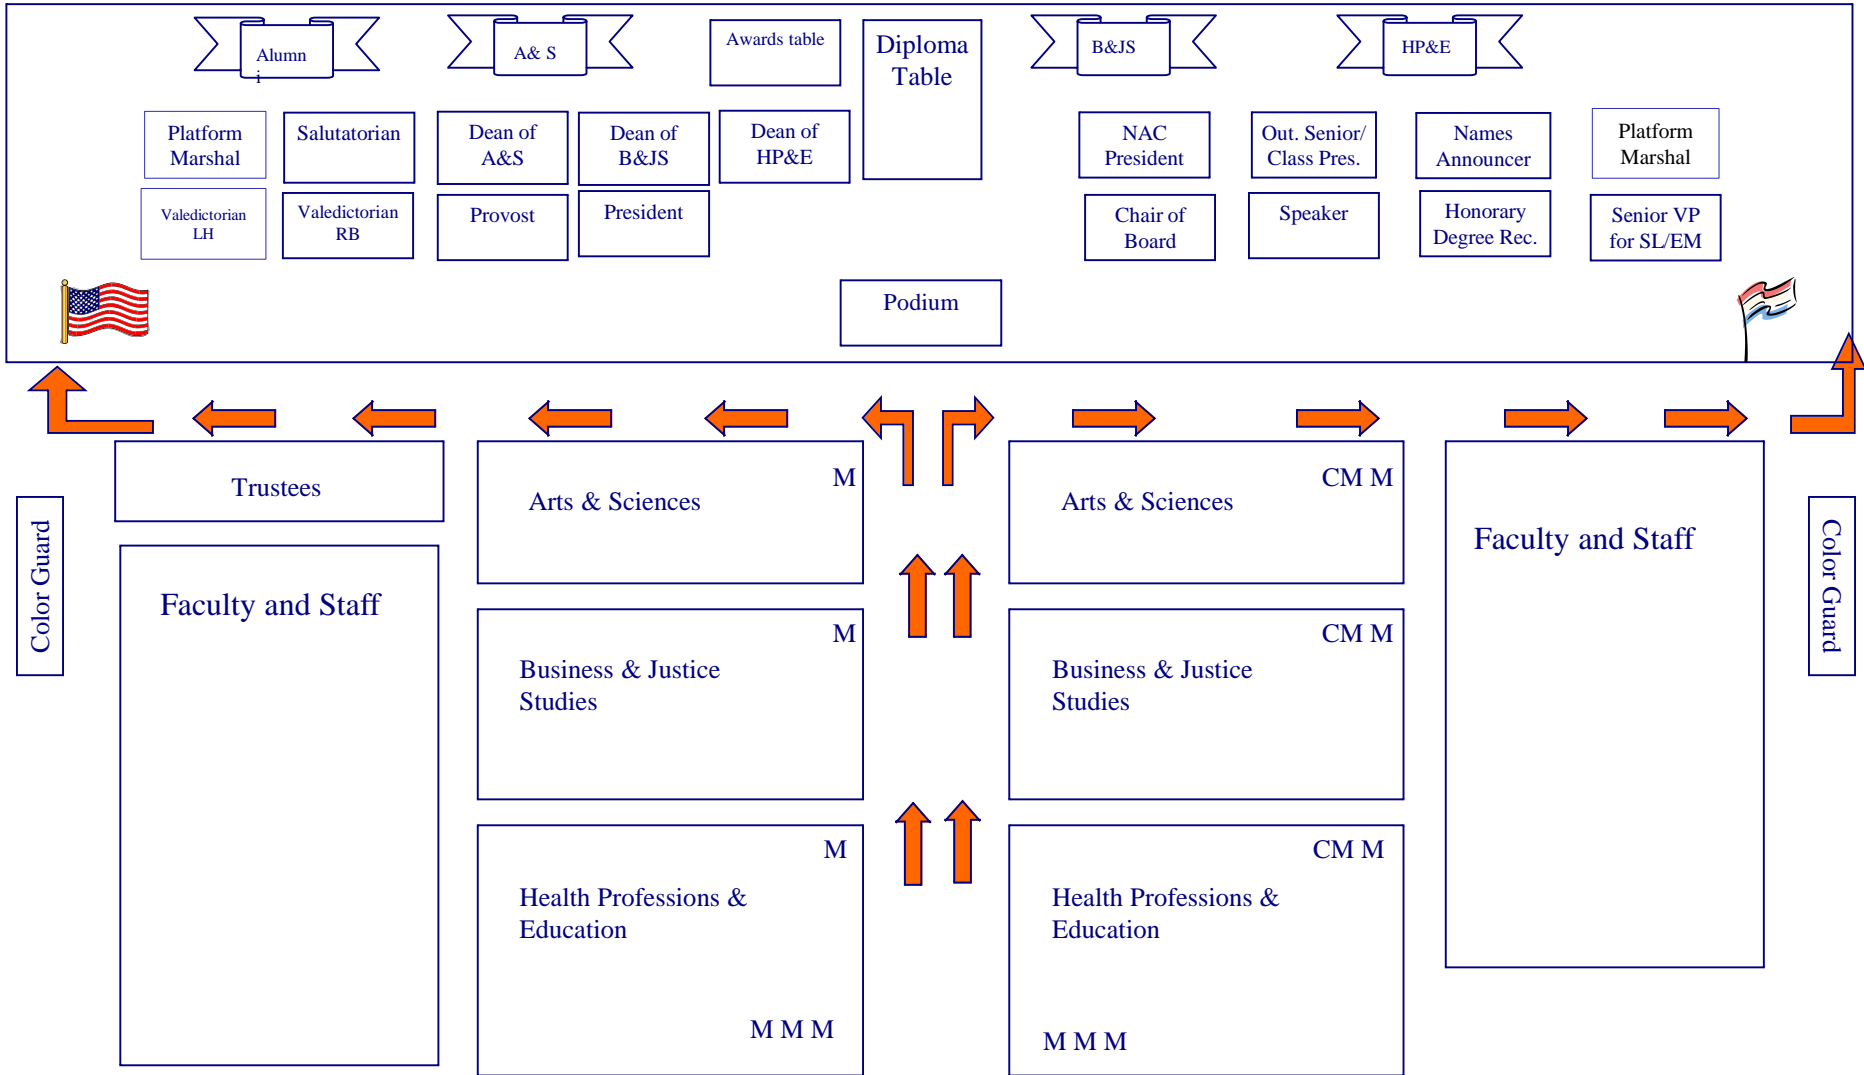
Alumni

A& S

Awards table

Diploma Table

B&JS

HP&E

Platform Marshal

Salutatorian

Dean of A&S

Dean of B&JS

Dean of HP&E

NAC President

Out. Senior/ Class Pres.

Names Announcer

Platform Marshal

Valedictorian LH

Valedictorian RB

Provost

President

Chair of Board

Speaker

Honorary Degree Rec.

Senior VP for SL/EM

Podium

Trustees

Color Guard

Faculty and Staff

M

Arts & Sciences

M

Business & Justice Studies

M

Health Professions & Education

M M M

CM M

Arts & Sciences

CM M

Business & Justice Studies

CM M

Health Professions & Education

M M M

Faculty and Staff

Color Guard